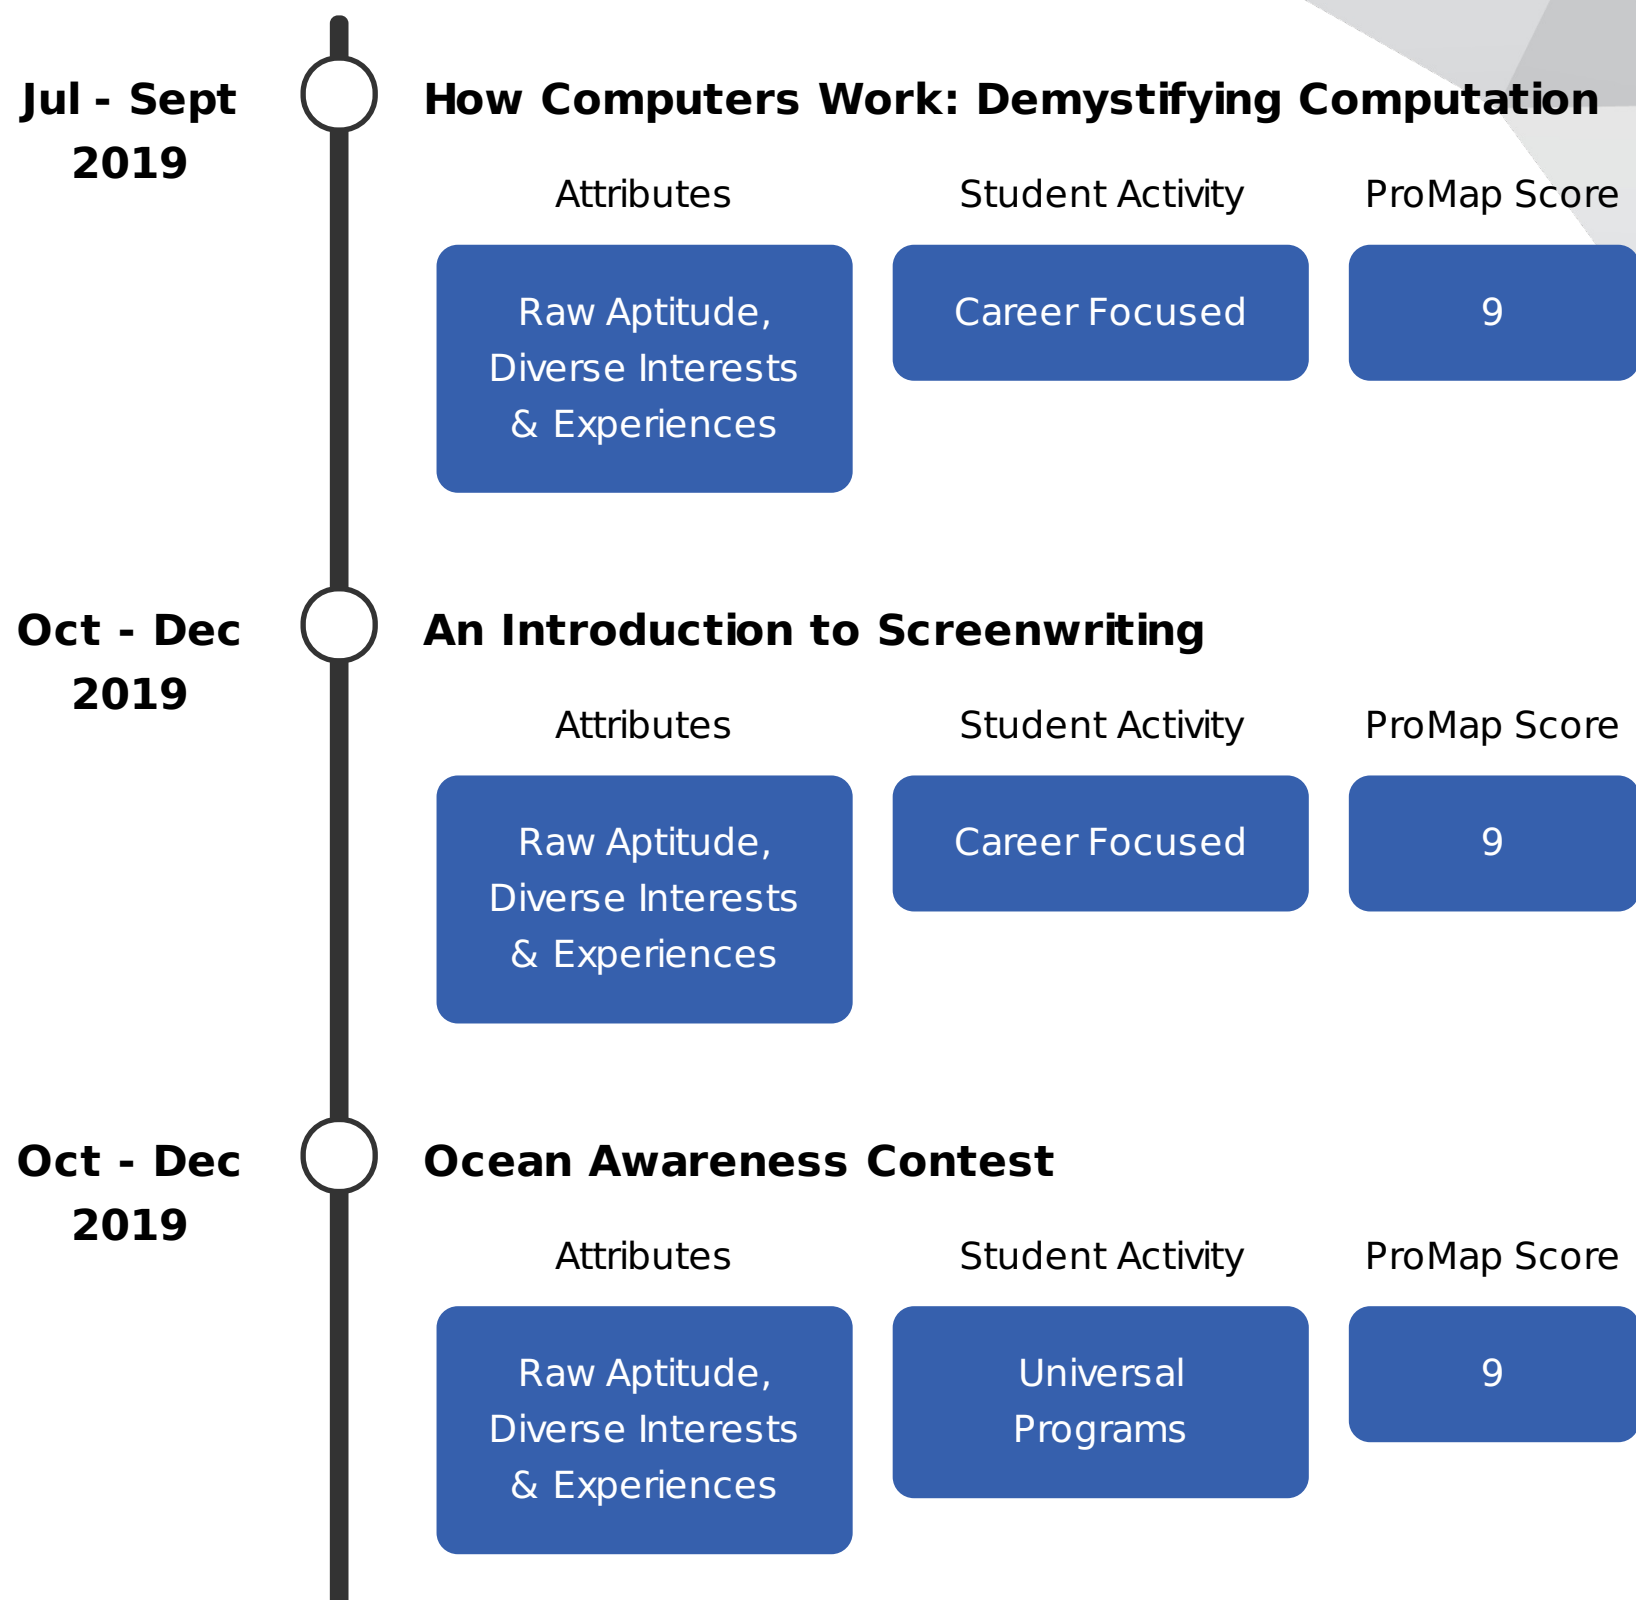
Jul - Sept 2019

How Computers Work: Demystifying Computation

Attributes

Raw Aptitude, Diverse Interests & Experiences

Student Activity

Career Focused

ProMap Score

9

Oct - Dec 2019

An Introduction to Screenwriting

Attributes

Raw Aptitude, Diverse Interests & Experiences

Student Activity

Career Focused

ProMap Score

9

Oct - Dec 2019

Ocean Awareness Contest

Attributes

Raw Aptitude, Diverse Interests & Experiences

Student Activity

Universal Programs

ProMap Score

9